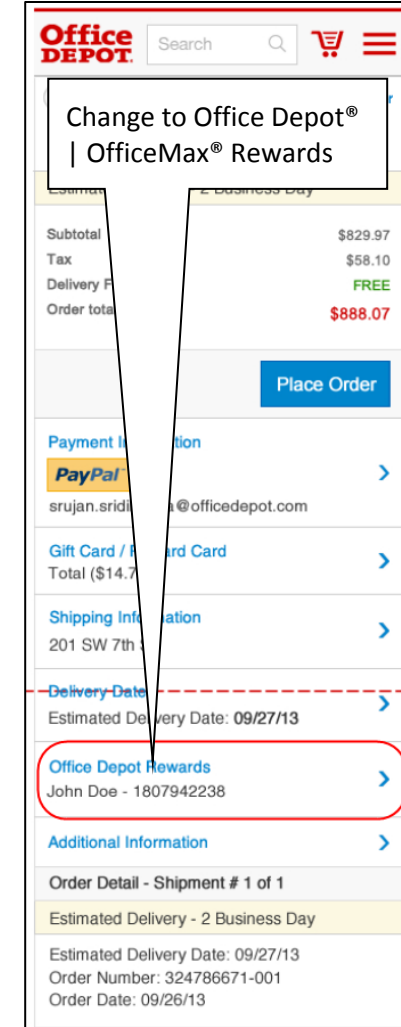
Office DEPOT

Search

Change to Office Depot® | OfficeMax® Rewards

Estimat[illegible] 2 Business Day

Subtotal $829.97
Tax $58.10
Delivery F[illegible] FREE
Order tota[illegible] $888.07

Place Order

Payment I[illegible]tion
PayPal
srujan.sridi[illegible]@officedepot.com

Gift Card / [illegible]rd Card
Total ($14.7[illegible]

Shipping Info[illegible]ation
201 SW 7th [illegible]

Delivery Date
Estimated Delivery Date: 09/27/13

Office Depot Rewards
John Doe - 1807942238

Additional Information

Order Detail - Shipment # 1 of 1

Estimated Delivery - 2 Business Day

Estimated Delivery Date: 09/27/13
Order Number: 324786671-001
Order Date: 09/26/13